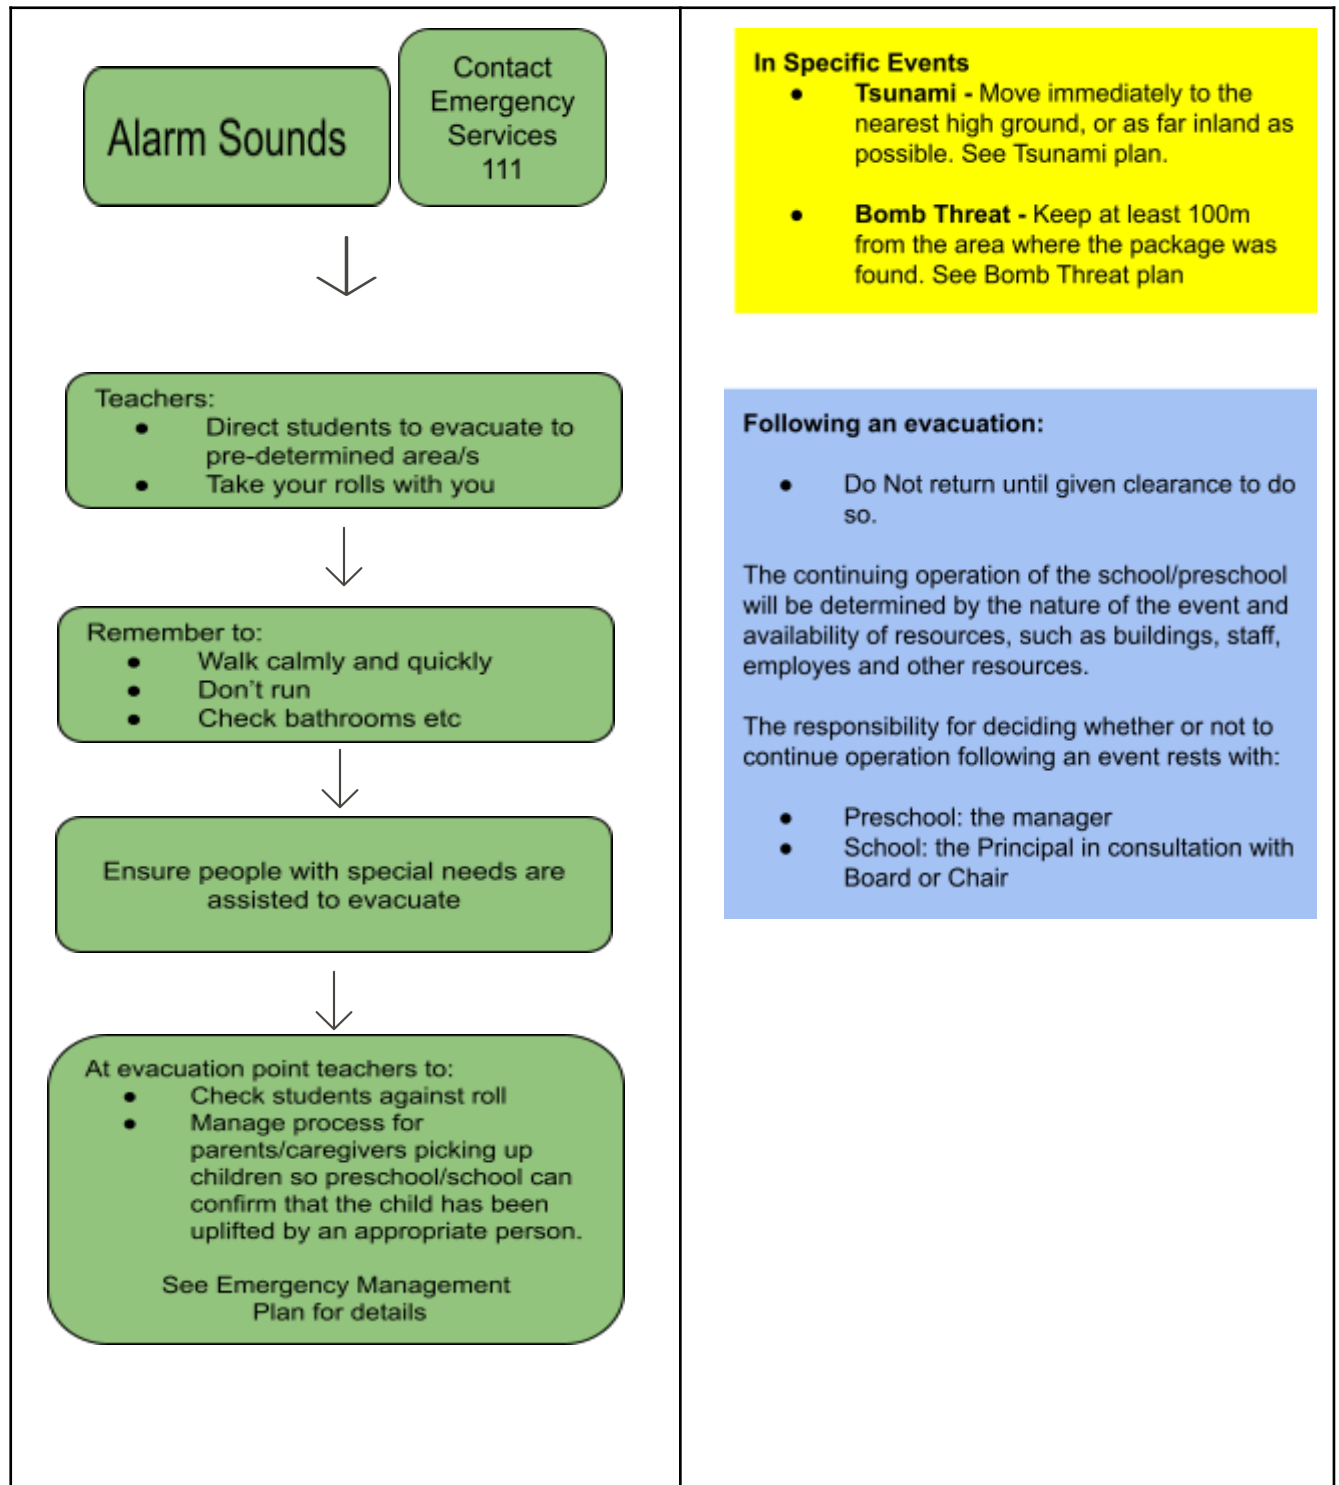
Alarm Sounds

Contact Emergency Services 111

Teachers:
- Direct students to evacuate to pre-determined area/s
- Take your rolls with you

Remember to:
- Walk calmly and quickly
- Don't run
- Check bathrooms etc

Ensure people with special needs are assisted to evacuate

At evacuation point teachers to:
- Check students against roll
- Manage process for parents/caregivers picking up children so preschool/school can confirm that the child has been uplifted by an appropriate person.

See Emergency Management Plan for details

In Specific Events
- **Tsunami -** Move immediately to the nearest high ground, or as far inland as possible. See Tsunami plan.
- **Bomb Threat -** Keep at least 100m from the area where the package was found. See Bomb Threat plan

**Following an evacuation:**

- Do Not return until given clearance to do so.

The continuing operation of the school/preschool will be determined by the nature of the event and availability of resources, such as buildings, staff, employes and other resources.

The responsibility for deciding whether or not to continue operation following an event rests with:

- Preschool: the manager
- School: the Principal in consultation with Board or Chair